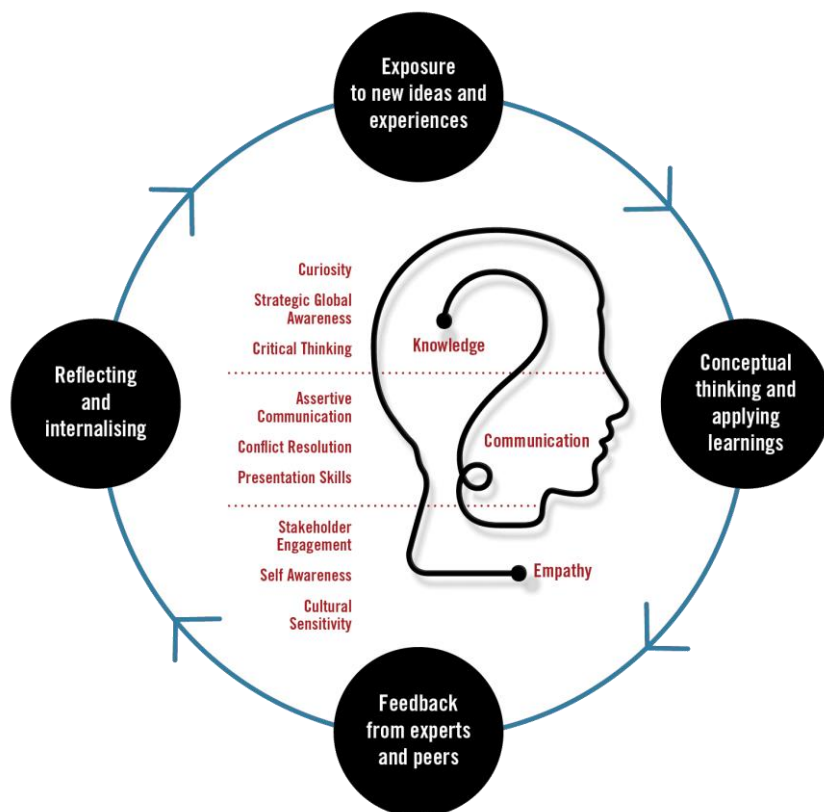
Exposure to new ideas and experiences

Conceptual thinking and applying learnings

Feedback from experts and peers

Reflecting and internalising

Curiosity

Strategic Global Awareness

Critical Thinking

Knowledge

Assertive Communication

Conflict Resolution

Presentation Skills

Communication

Stakeholder Engagement

Self Awareness

Cultural Sensitivity

Empathy